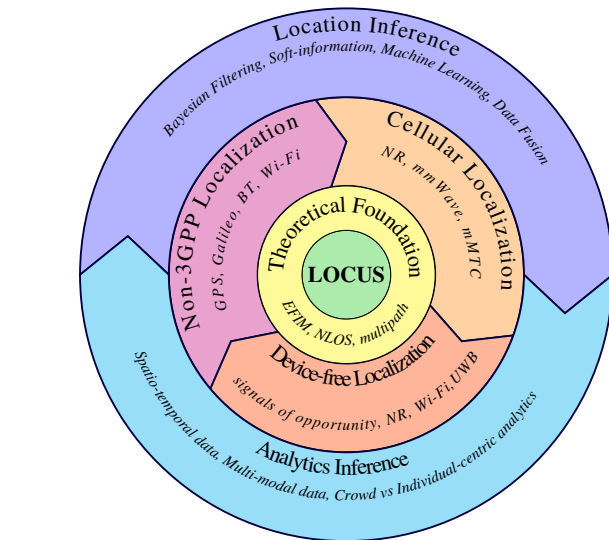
Location Inference
Bayesian Filtering, Soft-information, Machine Learning, Data Fusion

Non-3GPP Localization
GPS, Galileo, BT, Wi-Fi

Cellular Localization
NR, mmWave, mMTC

Theoretical Foundation
LOCUS
EFIM, NLOS, multipath

Device-free Localization
signals of opportunity, NR, Wi-Fi, UWB

Analytics Inference
Spatio-temporal data, Multi-modal data, Crowd vs Individual-centric analytics